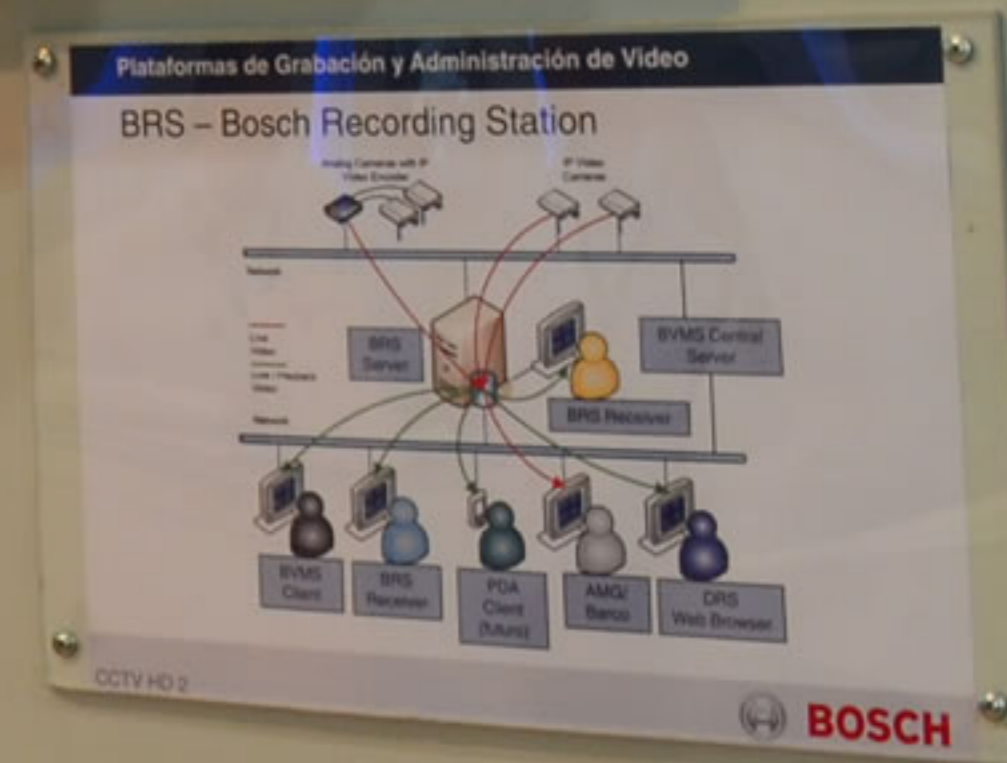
Plataformas de Grabación y Administración de Video

BRS – Bosch Recording Station

Analog Cameras with IP Video Encoder

IP Video Cameras

Network

Live Video

Live / Playback Video

BRS Server

BRS Receiver

BVMS Central Server

Network

BVMS Client

BRS Receiver

PDA Client (future)

AMG/ Barco

DRS Web Browser

CCTV HD 2

BOSCH